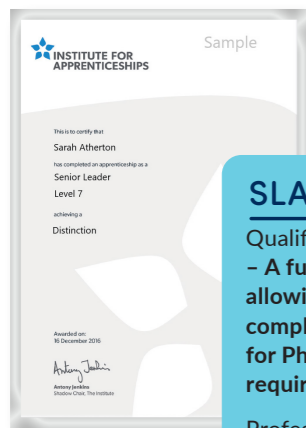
INSTITUTE FOR APPRENTICESHIPS

Sample

This is to certify that

Sarah Atherton

has completed an apprenticeship as a

Senior Leader

Level 7

achieving a

Distinction

Awarded on:
16 December 2016

Antony Jenkins

Antony Jenkins
Shadow Chair, The Institute

SLA

Qualif
– A fu
allowi
compl
for Ph
requir

Profes